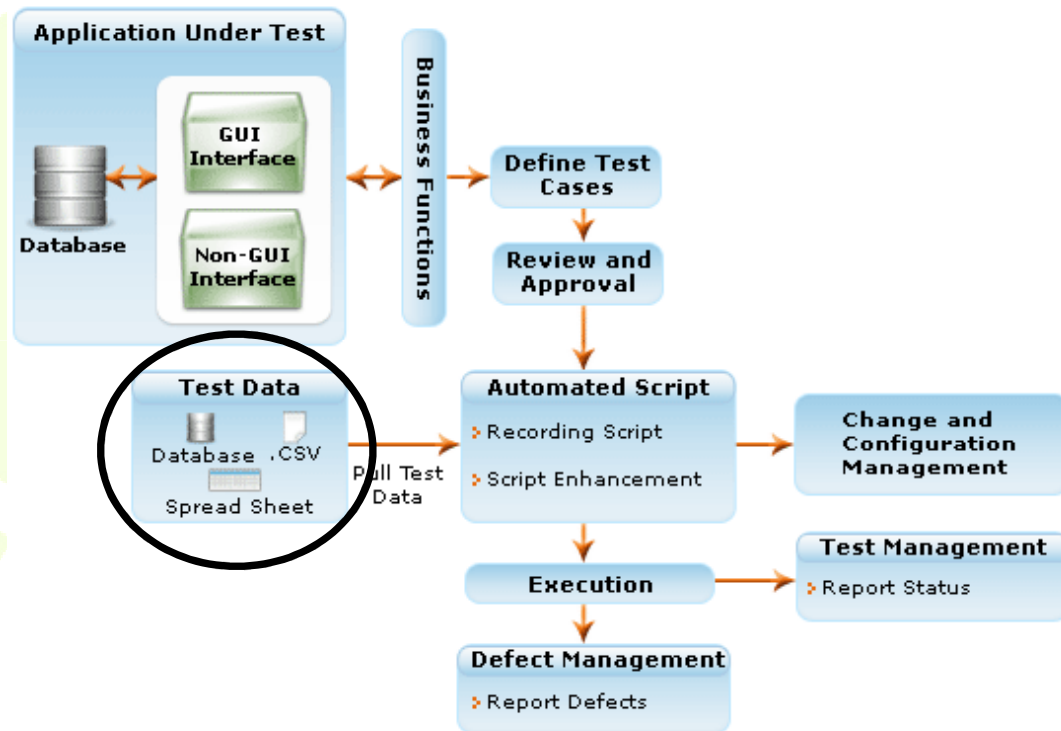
Application Under Test

Database

GUI Interface

Non-GUI Interface

Business Functions

Define Test Cases

Review and Approval

Test Data

Database

.CSV

Spread Sheet

Pull Test Data

Automated Script

Recording Script

Script Enhancement

Change and Configuration Management

Execution

Test Management

Report Status

Defect Management

Report Defects